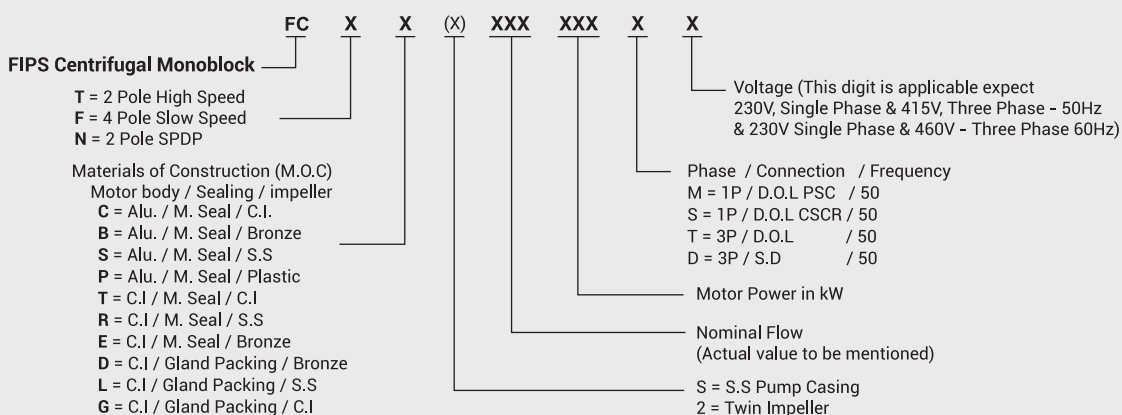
FC X X (X) XXX XXX X X

FIPS Centrifugal Monoblock

T = 2 Pole High Speed
F = 4 Pole Slow Speed
N = 2 Pole SPDP

Materials of Construction (M.O.C)
Motor body / Sealing / impeller
C = Alu. / M. Seal / C.I.
B = Alu. / M. Seal / Bronze
S = Alu. / M. Seal / S.S
P = Alu. / M. Seal / Plastic
T = C.I / M. Seal / C.I
R = C.I / M. Seal / S.S
E = C.I / M. Seal / Bronze
D = C.I / Gland Packing / Bronze
L = C.I / Gland Packing / S.S
G = C.I / Gland Packing / C.I

Voltage (This digit is applicable expect 230V, Single Phase & 415V, Three Phase - 50Hz & 230V Single Phase & 460V - Three Phase 60Hz)

Phase / Connection / Frequency
M = 1P / D.O.L PSC / 50
S = 1P / D.O.L CSCR / 50
T = 3P / D.O.L / 50
D = 3P / S.D / 50

Motor Power in kW

Nominal Flow
(Actual value to be mentioned)

S = S.S Pump Casing
2 = Twin Impeller